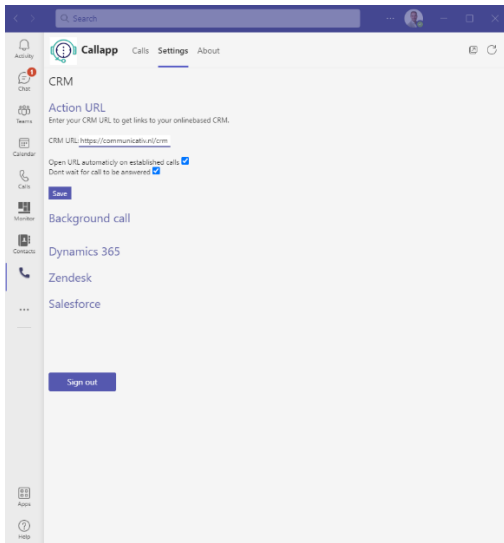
Search

Activity
1
Chat
Teams
Calendar
Calls
Monitor
Contacts
...
Apps
Help

Callapp Calls Settings About

CRM

Action URL
Enter your CRM URL to get links to your onlinebased CRM.

CRM URL: https://communicativ.nl/crm

Open URL automaticly on established calls
Dont wait for call to be answered

Save

Background call

Dynamics 365

Zendesk

Salesforce

Sign out